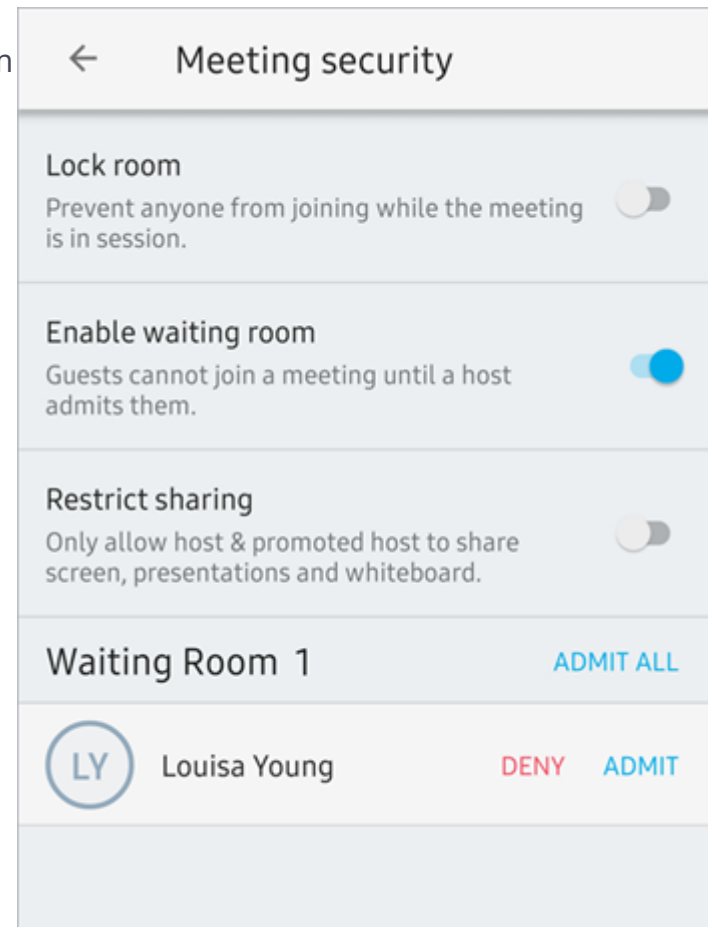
n

Meeting security

Lock room
Prevent anyone from joining while the meeting is in session.

Enable waiting room
Guests cannot join a meeting until a host admits them.

Restrict sharing
Only allow host & promoted host to share screen, presentations and whiteboard.

Waiting Room 1
ADMIT ALL

LY
Louisa Young
DENY
ADMIT